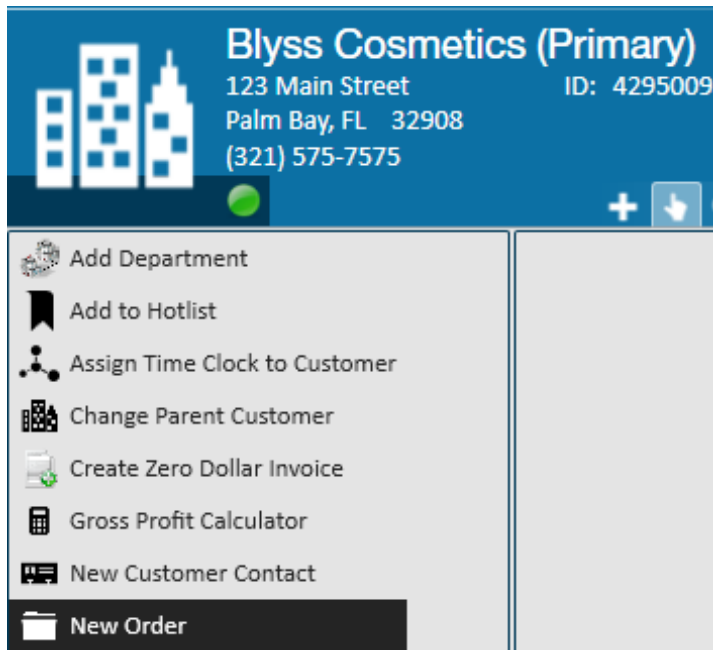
Blyss Cosmetics (Primary)
123 Main Street
Palm Bay, FL 32908
(321) 575-7575
ID: 4295009

Add Department
Add to Hotlist
Assign Time Clock to Customer
Change Parent Customer
Create Zero Dollar Invoice
Gross Profit Calculator
New Customer Contact
New Order